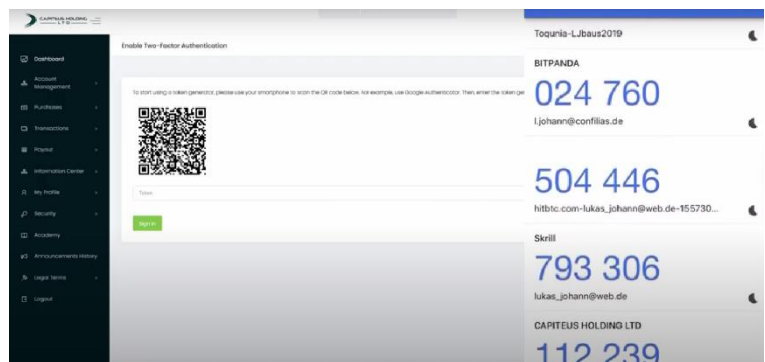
CAPITEUS HOLDING LTD

Dashboard
Account Management
Purchases
Transactions
Payout
Information Center
My Profile
Security
Academy
Announcements History
Legal Terms
Logout

Enable Two-Factor Authentication

To start using a token generator, please use your smartphone to scan the QR code below. For example, use Google Authenticator. Then, enter the token ge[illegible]

Token

Sign In

Toqunia-LJbaus2019

BITPANDA
024 760
l.johann@confilias.de

504 446
hitbtc.com-lukas_johann@web.de-155730...

Skrill
793 306
lukas_johann@web.de

CAPITEUS HOLDING LTD
112 239